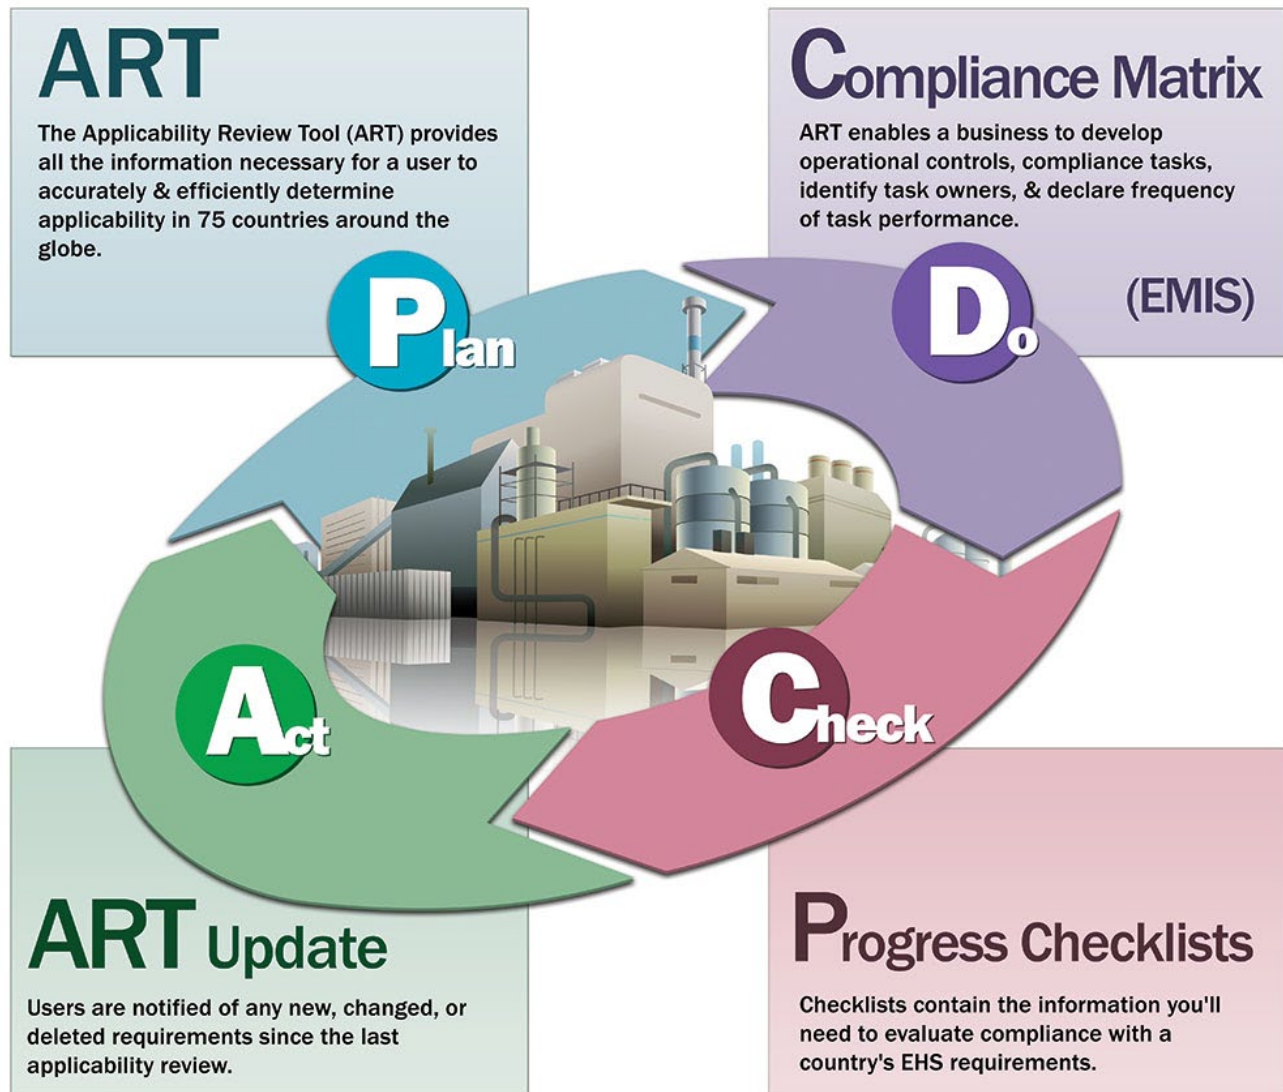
ART

The Applicability Review Tool (ART) provides all the information necessary for a user to accurately & efficiently determine applicability in 75 countries around the globe.

Compliance Matrix

ART enables a business to develop operational controls, compliance tasks, identify task owners, & declare frequency of task performance.

(EMIS)

Plan

Do

Act

Check

ART Update

Users are notified of any new, changed, or deleted requirements since the last applicability review.

Progress Checklists

Checklists contain the information you'll need to evaluate compliance with a country's EHS requirements.